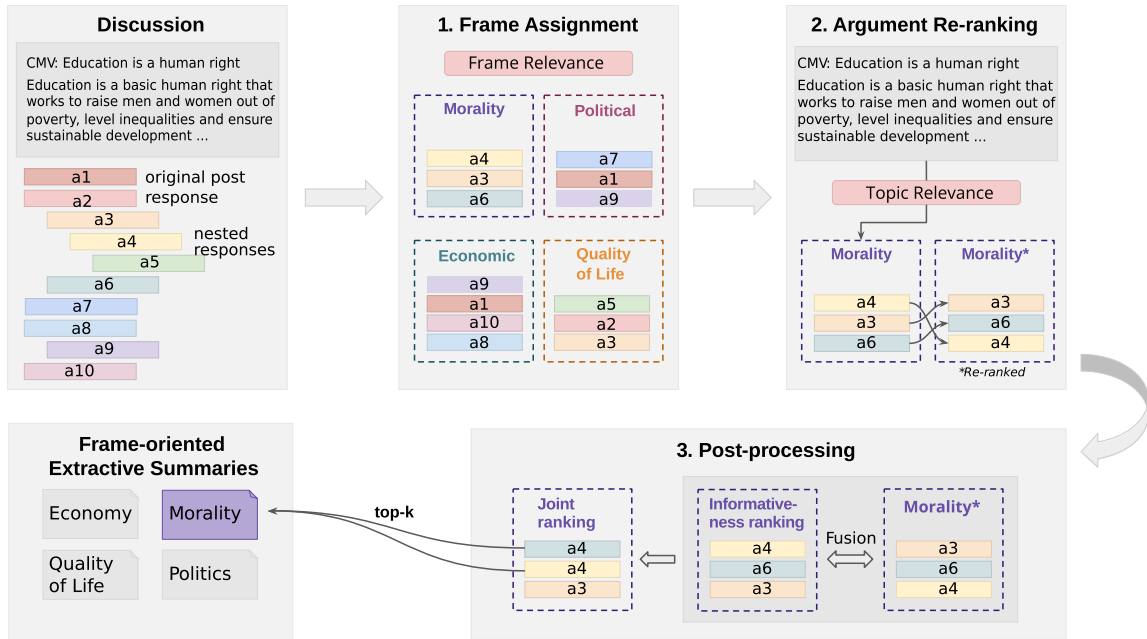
Discussion

CMV: Education is a human right

Education is a basic human right that works to raise men and women out of poverty, level inequalities and ensure sustainable development ...

a1 original post
a2 response
a3
a4 nested responses
a5
a6
a7
a8
a9
a10

1. Frame Assignment

Frame Relevance

Morality
a4
a3
a6

Political
a7
a1
a9

Economic
a9
a1
a10
a8

Quality of Life
a5
a2
a3

2. Argument Re-ranking

CMV: Education is a human right

Education is a basic human right that works to raise men and women out of poverty, level inequalities and ensure sustainable development ...

Topic Relevance

Morality
a4
a3
a6

Morality*
a3
a6
a4

*Re-ranked

3. Post-processing

Joint ranking
a4
a4
a3

Informativeness ranking
a4
a6
a3

Fusion

Morality*
a3
a6
a4

top-k

Frame-oriented Extractive Summaries

Economy
Morality
Quality of Life
Politics